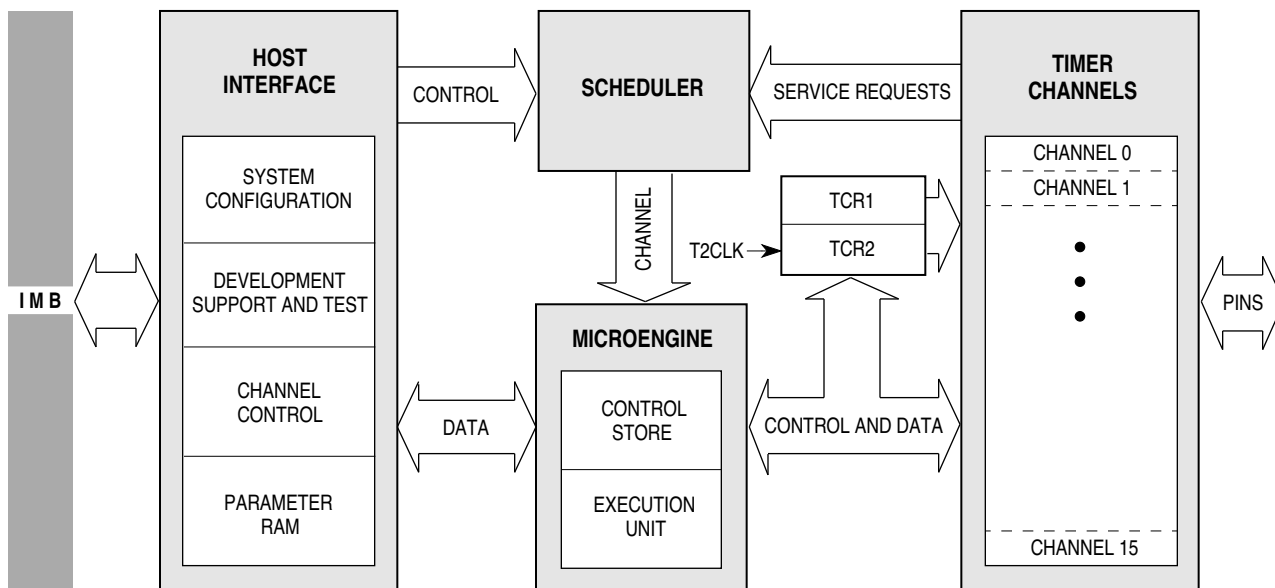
IMB

HOST INTERFACE

SYSTEM CONFIGURATION

DEVELOPMENT SUPPORT AND TEST

CHANNEL CONTROL

PARAMETER RAM

CONTROL

DATA

SCHEDULER

CHANNEL

MICROENGINE

CONTROL STORE

EXECUTION UNIT

SERVICE REQUESTS

TCR1

T2CLK

TCR2

CONTROL AND DATA

TIMER CHANNELS

CHANNEL 0

CHANNEL 1

•
•
•

CHANNEL 15

PINS